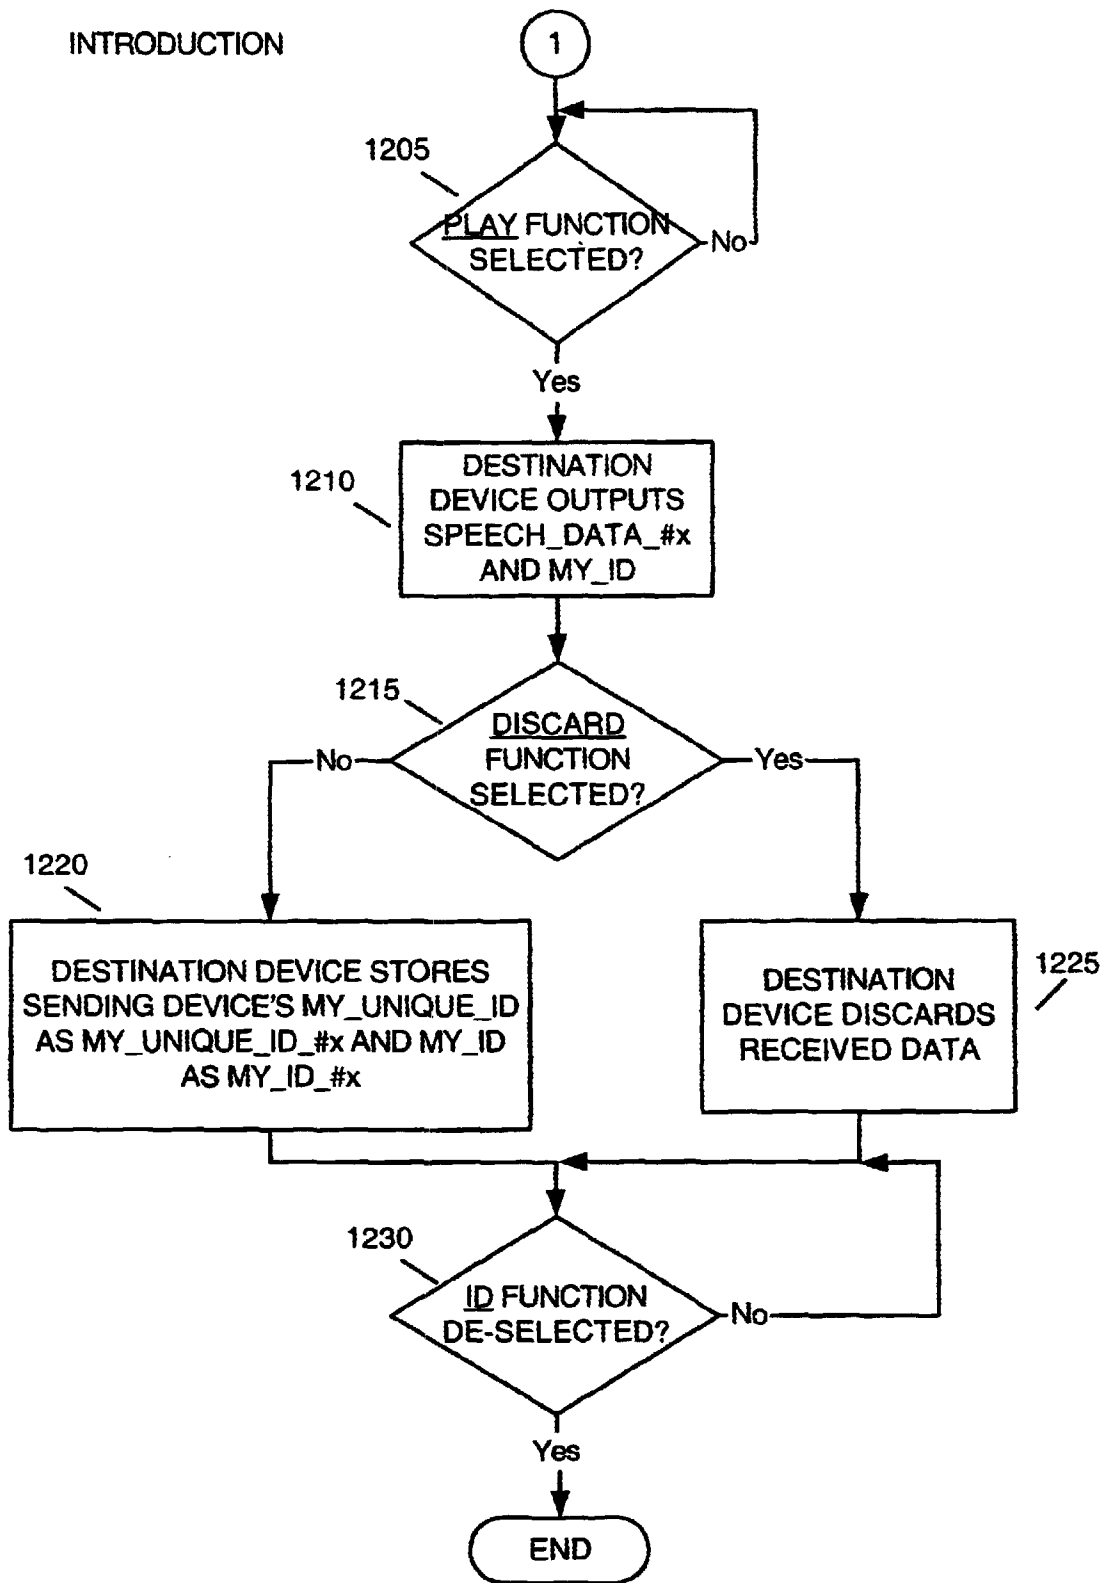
INTRODUCTION

1

1205

PLAY FUNCTION SELECTED?

No

Yes

1210

DESTINATION DEVICE OUTPUTS SPEECH_DATA_#x AND MY_ID

1215

DISCARD FUNCTION SELECTED?

No

Yes

1220

DESTINATION DEVICE STORES SENDING DEVICE'S MY_UNIQUE_ID AS MY_UNIQUE_ID_#x AND MY_ID AS MY_ID_#x

DESTINATION DEVICE DISCARDS RECEIVED DATA

1225

1230

ID FUNCTION DE-SELECTED?

No

Yes

END